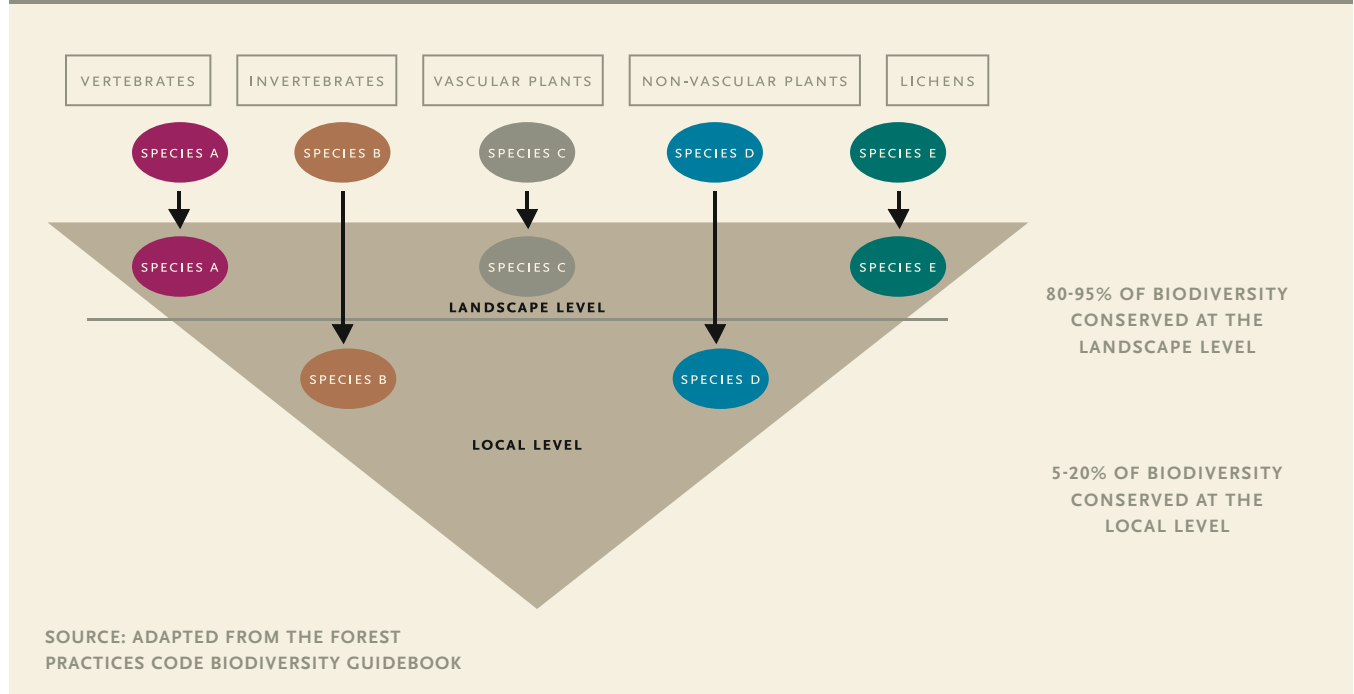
VERTEBRATES

INVERTEBRATES

VASCULAR PLANTS

NON-VASCULAR PLANTS

LICHENS

SPECIES A

SPECIES B

SPECIES C

SPECIES D

SPECIES E

SPECIES A

SPECIES C

SPECIES E

LANDSCAPE LEVEL

SPECIES B

SPECIES D

LOCAL LEVEL

80-95% OF BIODIVERSITY CONSERVED AT THE LANDSCAPE LEVEL

5-20% OF BIODIVERSITY CONSERVED AT THE LOCAL LEVEL

SOURCE: ADAPTED FROM THE FOREST PRACTICES CODE BIODIVERSITY GUIDEBOOK